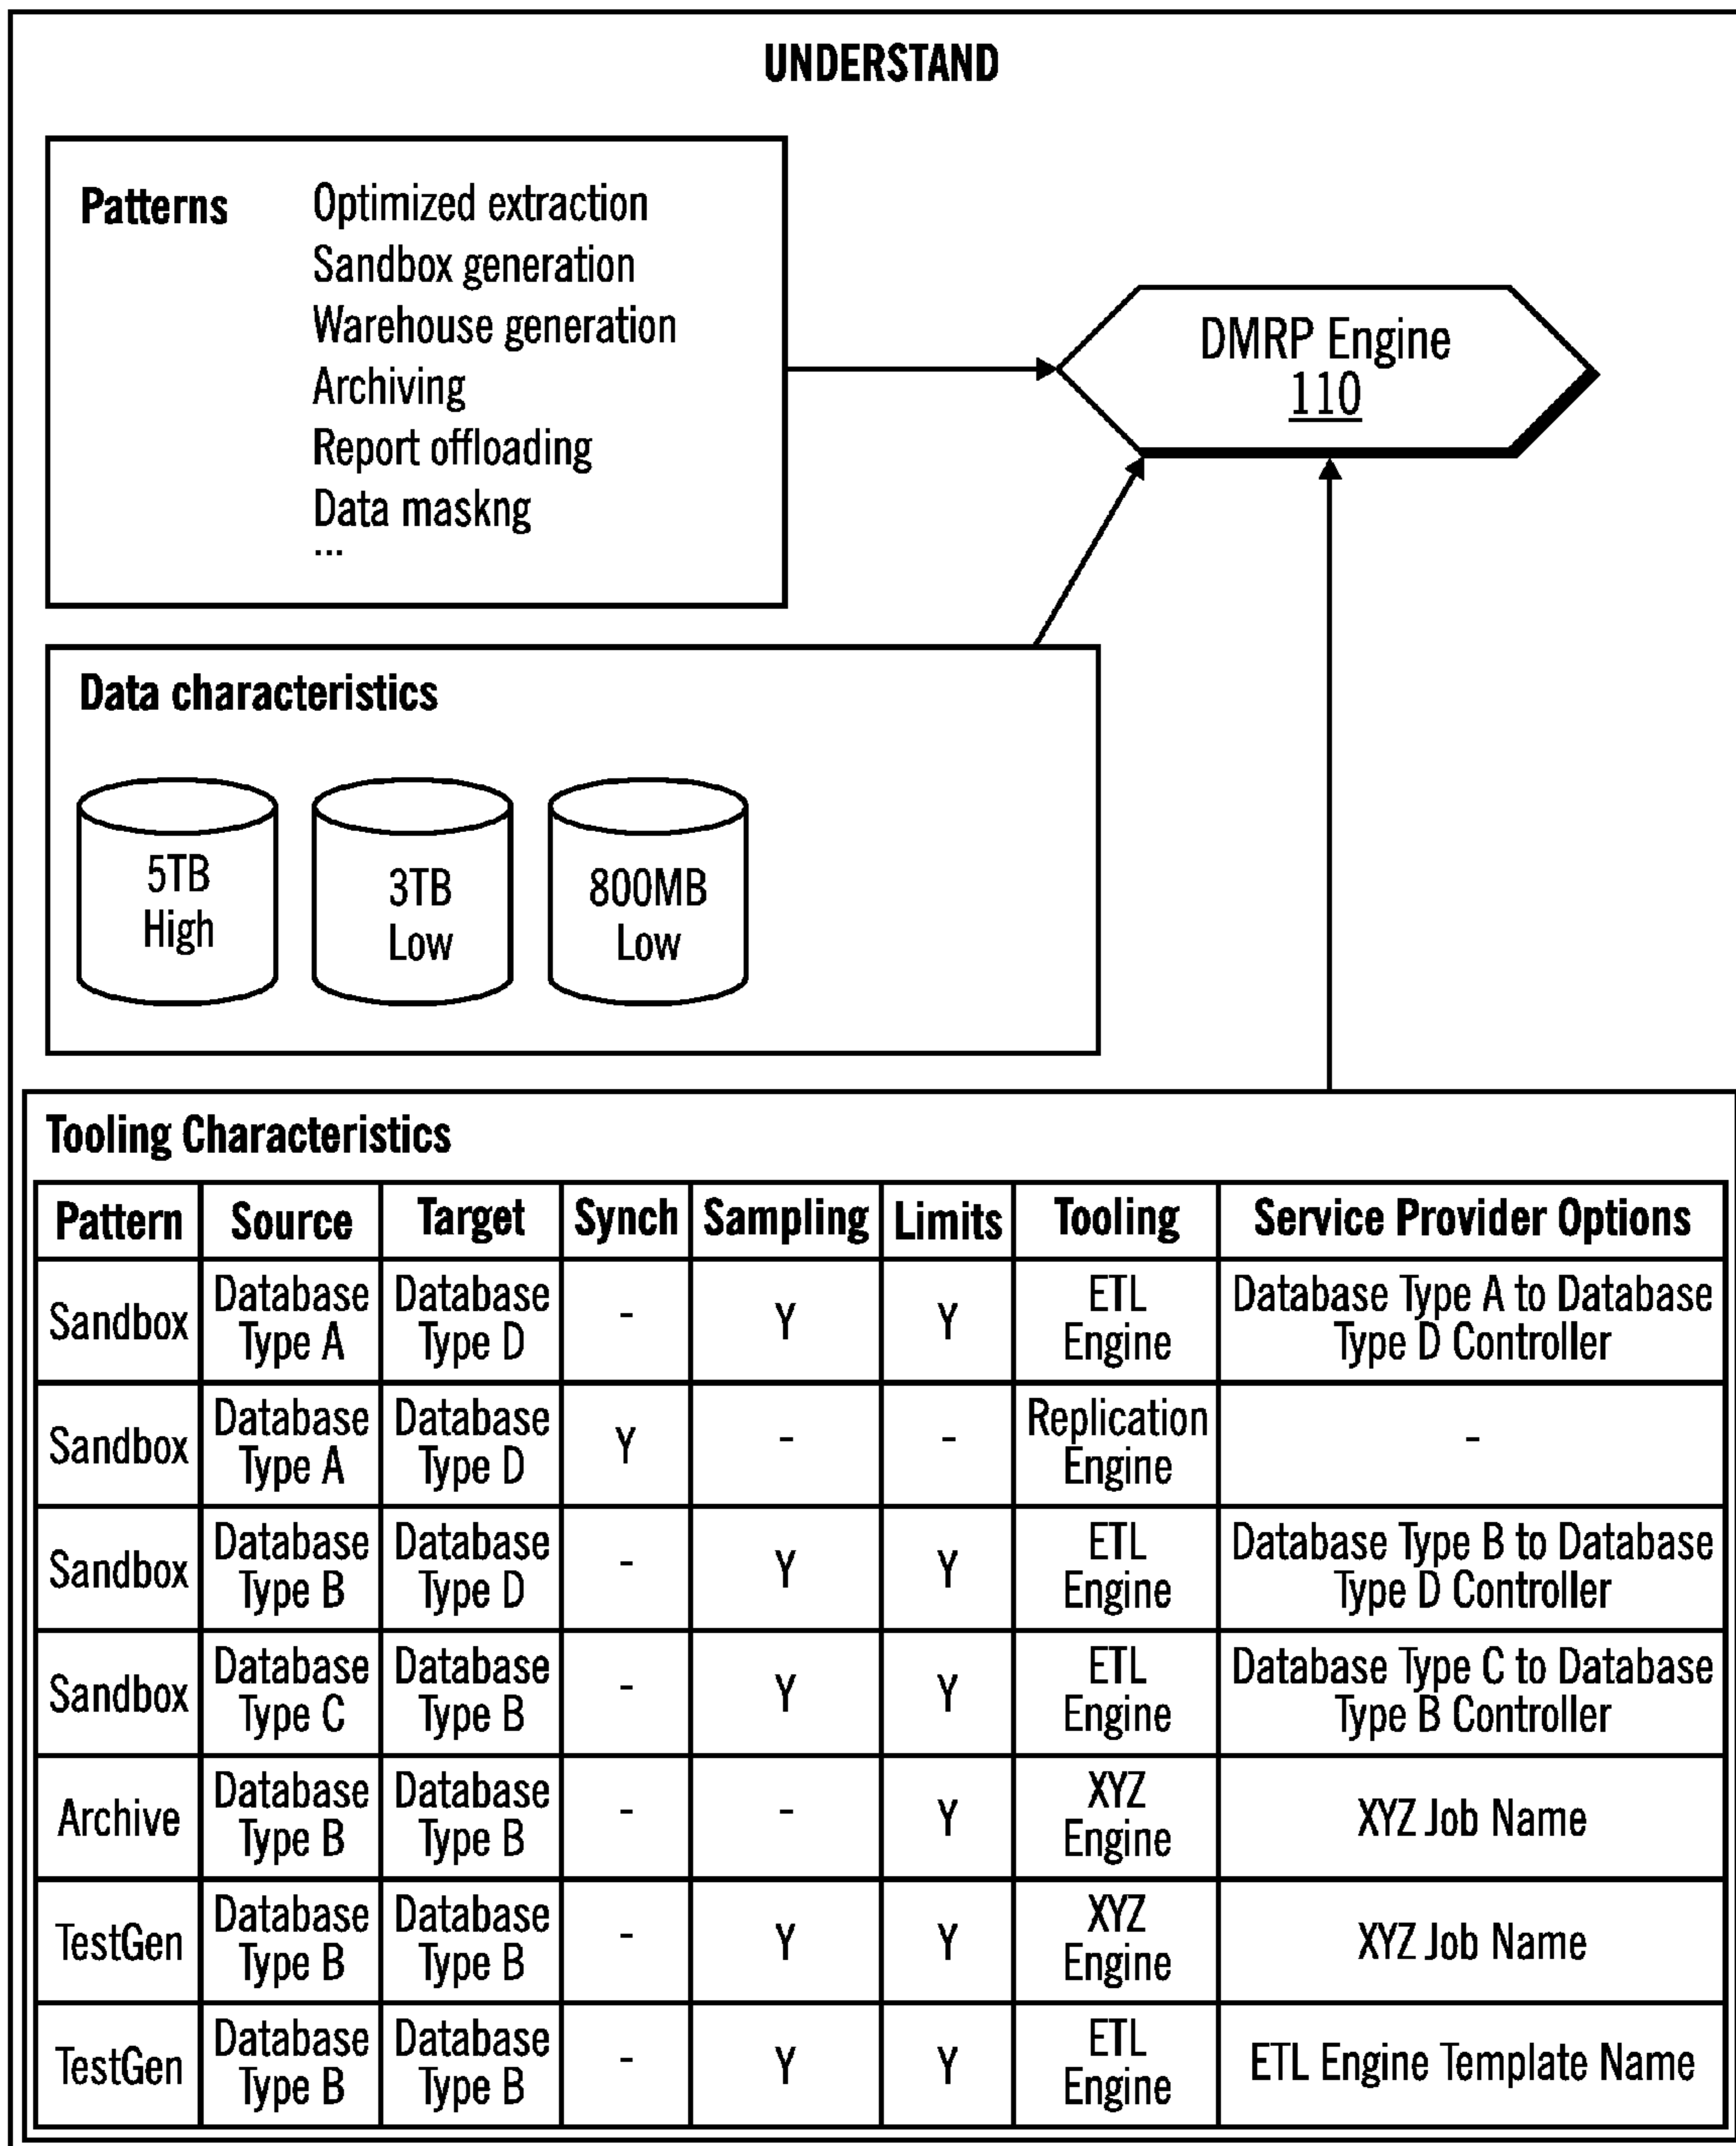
UNDERSTAND

Patterns
Optimized extraction
Sandbox generation
Warehouse generation
Archiving
Report offloading
Data maskng
...

DMRP Engine
110

Data characteristics

5TB
High

3TB
Low

800MB
Low

Tooling Characteristics

| Pattern | Source | Target | Synch | Sampling | Limits | Tooling | Service Provider Options |
|---|---|---|---|---|---|---|---|
| Sandbox | Database Type A | Database Type D | - | Y | Y | ETL Engine | Database Type A to Database Type D Controller |
| Sandbox | Database Type A | Database Type D | Y | - | - | Replication Engine | - |
| Sandbox | Database Type B | Database Type D | - | Y | Y | ETL Engine | Database Type B to Database Type D Controller |
| Sandbox | Database Type C | Database Type B | - | Y | Y | ETL Engine | Database Type C to Database Type B Controller |
| Archive | Database Type B | Database Type B | - | - | Y | XYZ Engine | XYZ Job Name |
| TestGen | Database Type B | Database Type B | - | Y | Y | XYZ Engine | XYZ Job Name |
| TestGen | Database Type B | Database Type B | - | Y | Y | ETL Engine | ETL Engine Template Name |